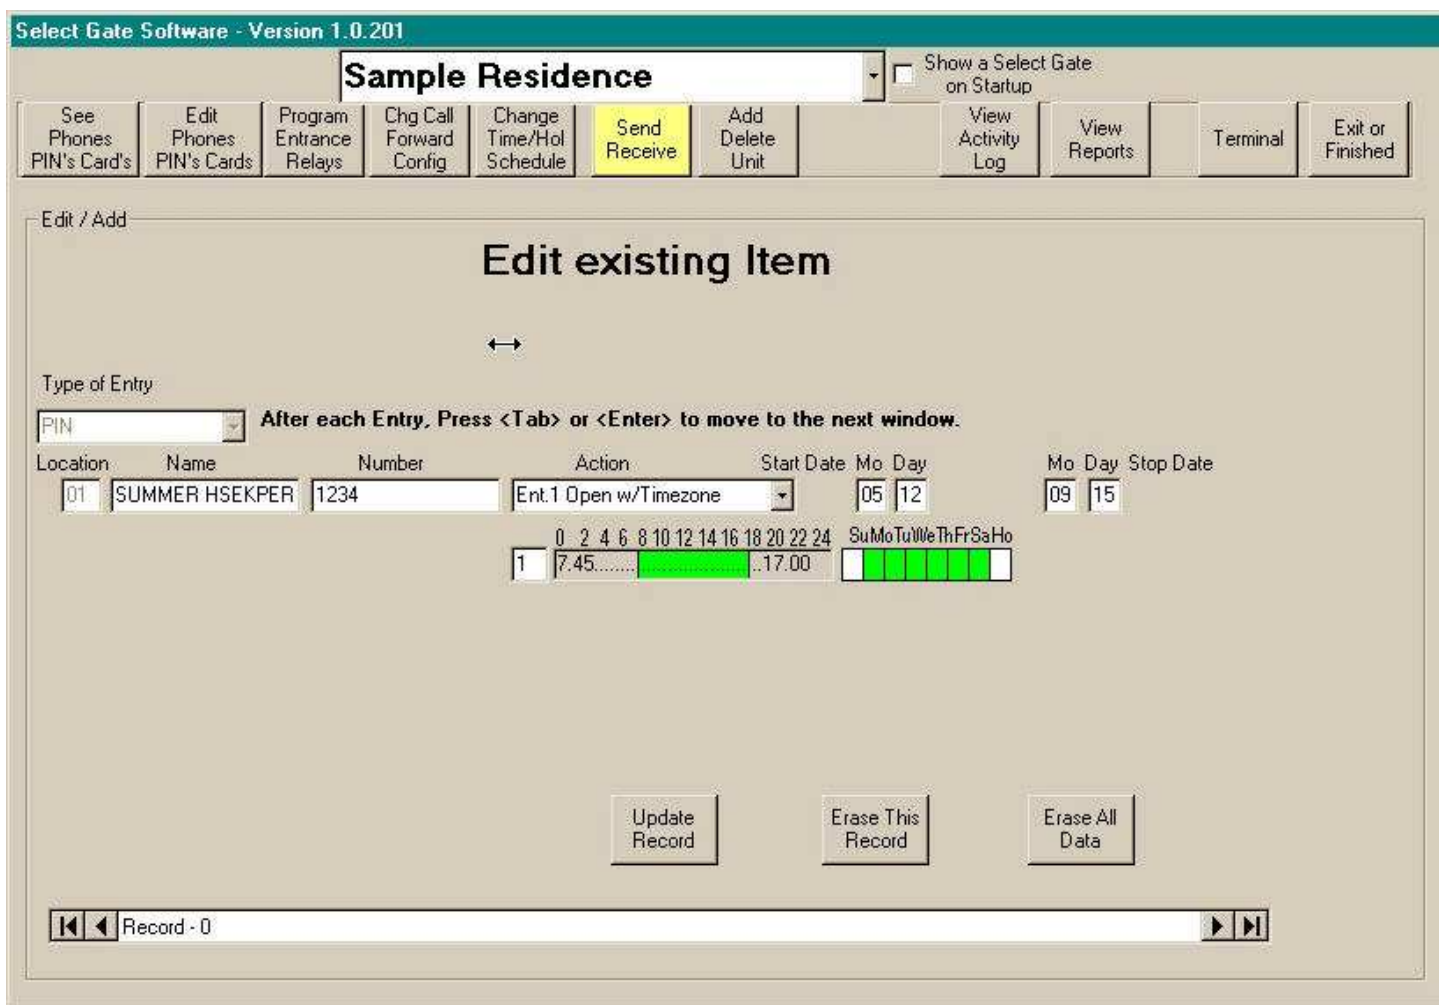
Select Gate Software - Version 1.0.201

Sample Residence

Show a Select Gate on Startup

See Phones PIN's Card's

Edit Phones PIN's Cards

Program Entrance Relays

Chg Call Forward Config

Change Time/Hol Schedule

Send Receive

Add Delete Unit

View Activity Log

View Reports

Terminal

Exit or Finished

Edit / Add

Edit existing Item

Type of Entry

PIN

After each Entry, Press <Tab> or <Enter> to move to the next window.

| Location | Name | Number | Action | Start Date Mo | Day | Mo | Day Stop Date |
|---|---|---|---|---|---|---|---|
| 01 | SUMMER HSEKPER | 1234 | Ent.1 Open w/Timezone | 05 | 12 | 09 | 15 |

0 2 4 6 8 10 12 14 16 18 20 22 24

1 7.45........ ..17.00

SuMoTuWeThFrSaHo

Update Record

Erase This Record

Erase All Data

Record - 0